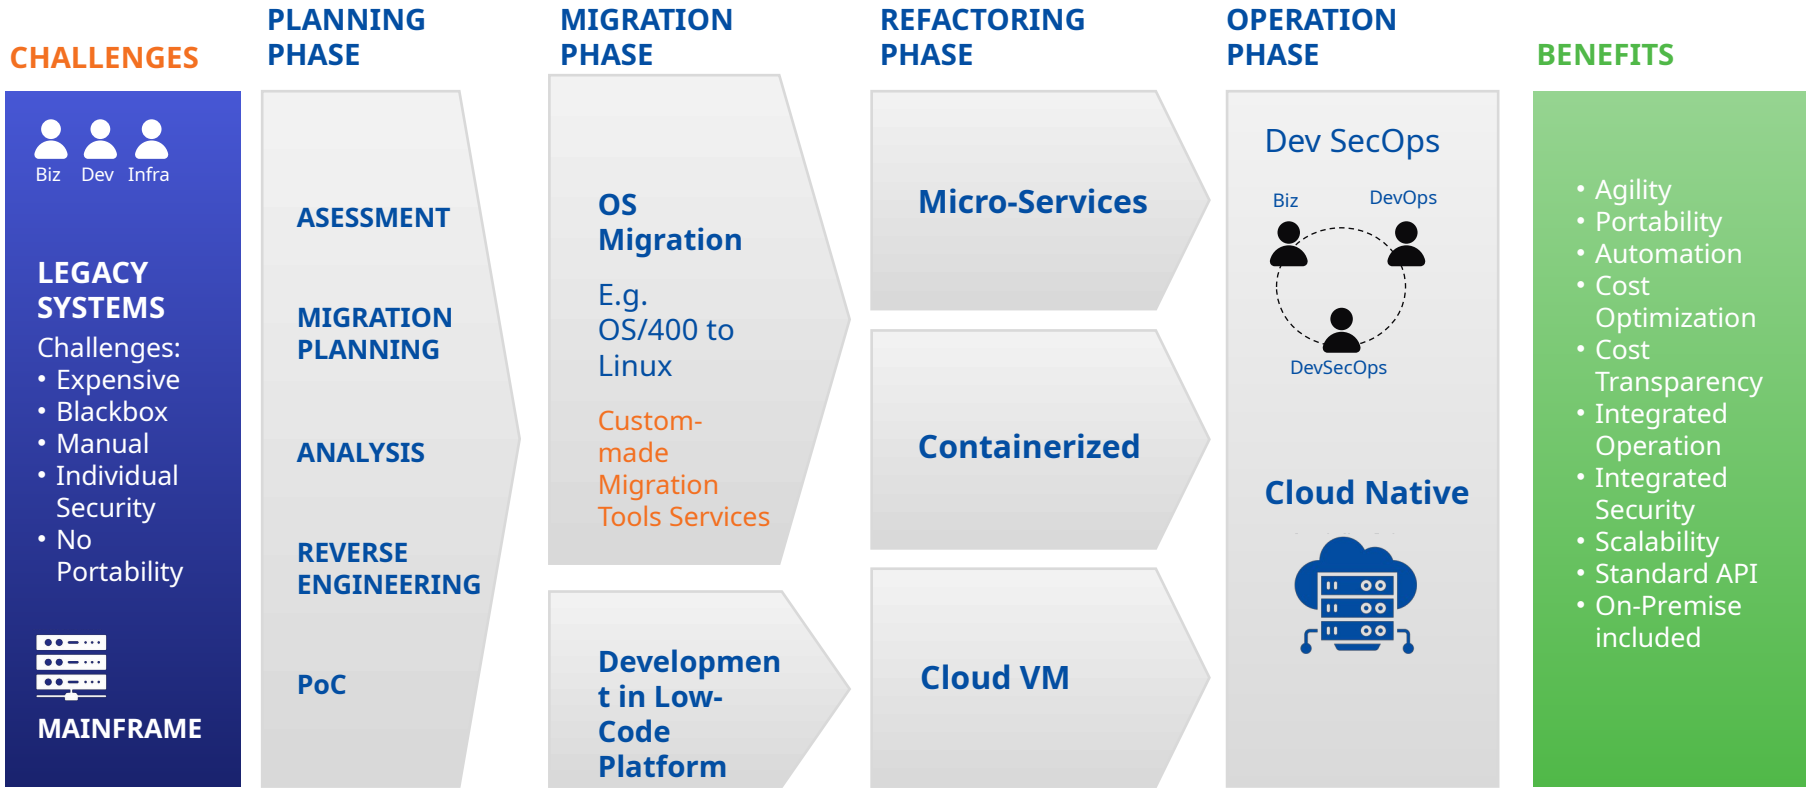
CHALLENGES

Biz Dev Infra

LEGACY SYSTEMS

Challenges:
• Expensive
• Blackbox
• Manual
• Individual Security
• No Portability

MAINFRAME

PLANNING PHASE

ASESSMENT

MIGRATION PLANNING

ANALYSIS

REVERSE ENGINEERING

PoC

MIGRATION PHASE

OS Migration

E.g. OS/400 to Linux

Custom-made Migration Tools Services

Developmen t in Low-Code Platform

REFACTORING PHASE

Micro-Services

Containerized

Cloud VM

OPERATION PHASE

Dev SecOps

Biz DevOps

DevSecOps

Cloud Native

BENEFITS

• Agility
• Portability
• Automation
• Cost Optimization
• Cost Transparency
• Integrated Operation
• Integrated Security
• Scalability
• Standard API
• On-Premise included